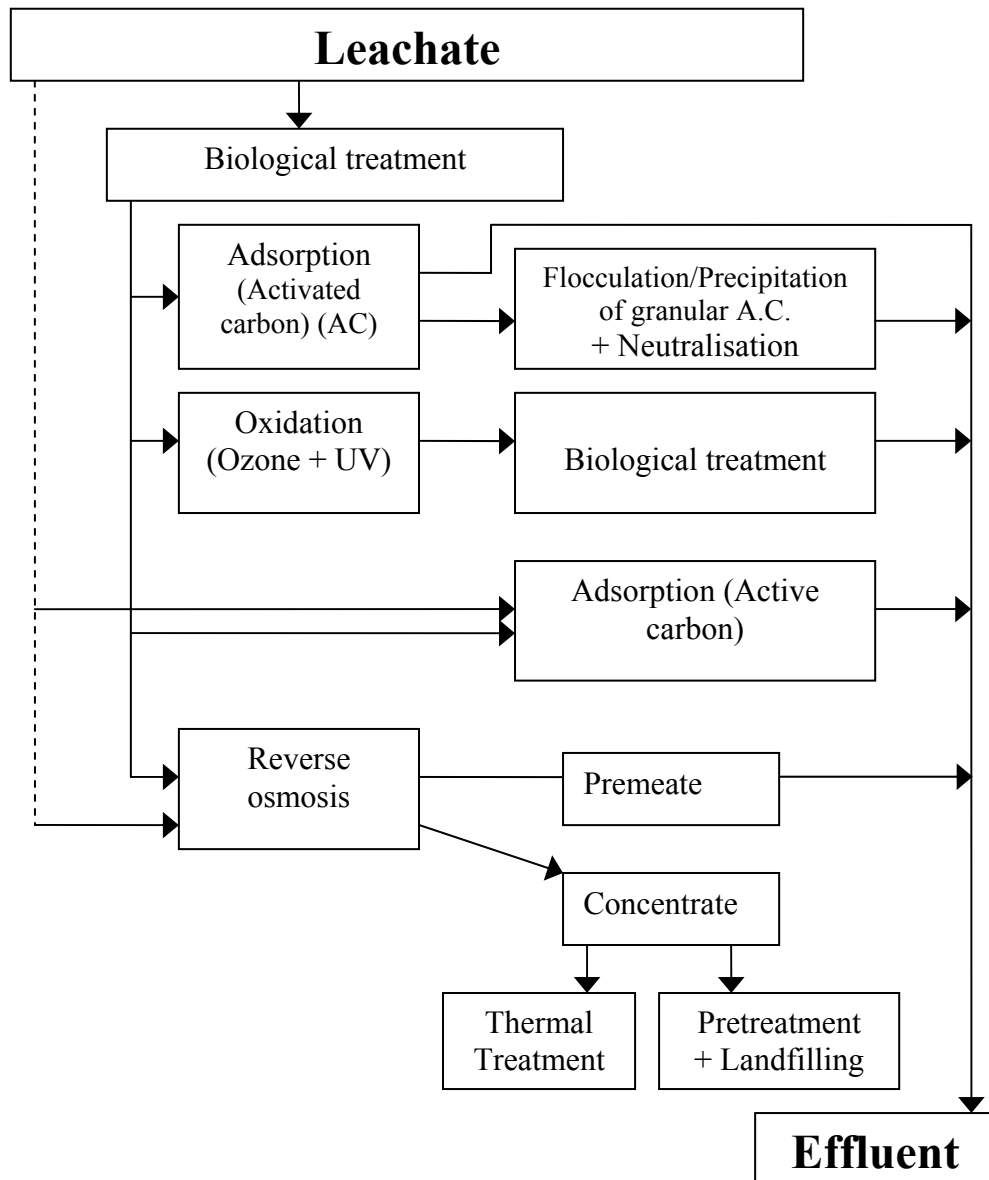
Leachate

Biological treatment

Adsorption (Activated carbon) (AC)

Flocculation/Precipitation of granular A.C. + Neutralisation

Oxidation (Ozone + UV)

Biological treatment

Adsorption (Active carbon)

Reverse osmosis

Premeate

Concentrate

Thermal Treatment

Pretreatment + Landfilling

Effluent